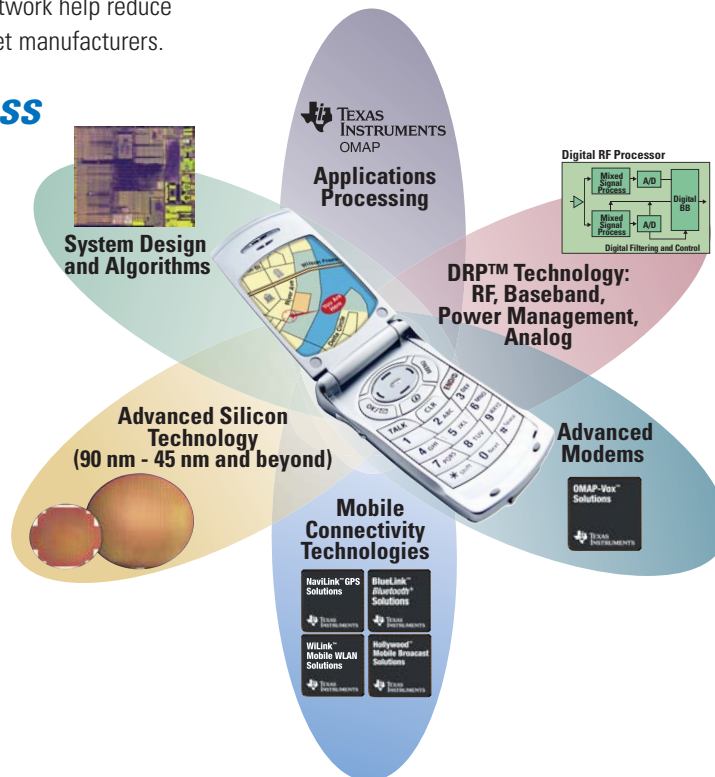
twork help reduce
et manufacturers.

ss

TEXAS INSTRUMENTS
OMAP
Applications Processing

Digital RF Processor
Mixed Signal Process
A/D
Mixed Signal Process
A/D
Digital BB
Digital Filtering and Control

System Design and Algorithms

DRP™ Technology: RF, Baseband, Power Management, Analog

Advanced Silicon Technology (90 nm - 45 nm and beyond)

Advanced Modems

OMAP-Vox™ Solutions
TEXAS INSTRUMENTS

Mobile Connectivity Technologies

NaviLink™ GPS Solutions
TEXAS INSTRUMENTS
BlueLink™ Bluetooth® Solutions
TEXAS INSTRUMENTS
WiLink™ Mobile WLAN Solutions
TEXAS INSTRUMENTS
Hollywood™ Mobile Broacast Solutions
TEXAS INSTRUMENTS